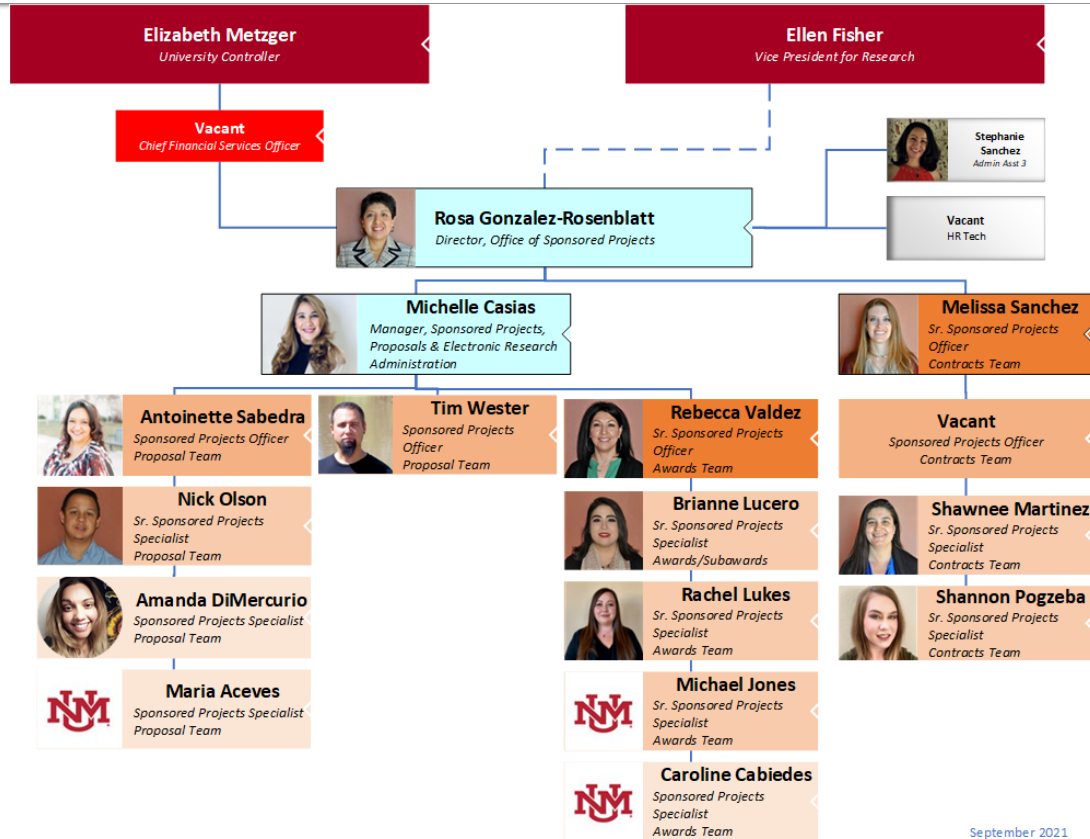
Elizabeth Metzger
University Controller

Ellen Fisher
Vice President for Research

Vacant
Chief Financial Services Officer

Stephanie Sanchez
Admin Asst 3

Rosa Gonzalez-Rosenblatt
Director, Office of Sponsored Projects

Vacant
HR Tech

Michelle Casias
Manager, Sponsored Projects, Proposals & Electronic Research Administration

Melissa Sanchez
Sr. Sponsored Projects Officer
Contracts Team

Antoinette Sabedra
Sponsored Projects Officer
Proposal Team

Tim Wester
Sponsored Projects Officer
Proposal Team

Rebecca Valdez
Sr. Sponsored Projects Officer
Awards Team

Vacant
Sponsored Projects Officer
Contracts Team

Nick Olson
Sr. Sponsored Projects Specialist
Proposal Team

Brianne Lucero
Sr. Sponsored Projects Specialist
Awards/Subawards

Shawnee Martinez
Sr. Sponsored Projects Specialist
Contracts Team

Amanda DiMercurio
Sponsored Projects Specialist
Proposal Team

Rachel Lukes
Sr. Sponsored Projects Specialist
Awards Team

Shannon Pogzeba
Sr. Sponsored Projects Specialist
Contracts Team

UNM

Maria Aceves
Sponsored Projects Specialist
Proposal Team

UNM

Michael Jones
Sr. Sponsored Projects Specialist
Awards Team

UNM

Caroline Cabiedes
Sponsored Projects Specialist
Awards Team

September 2021